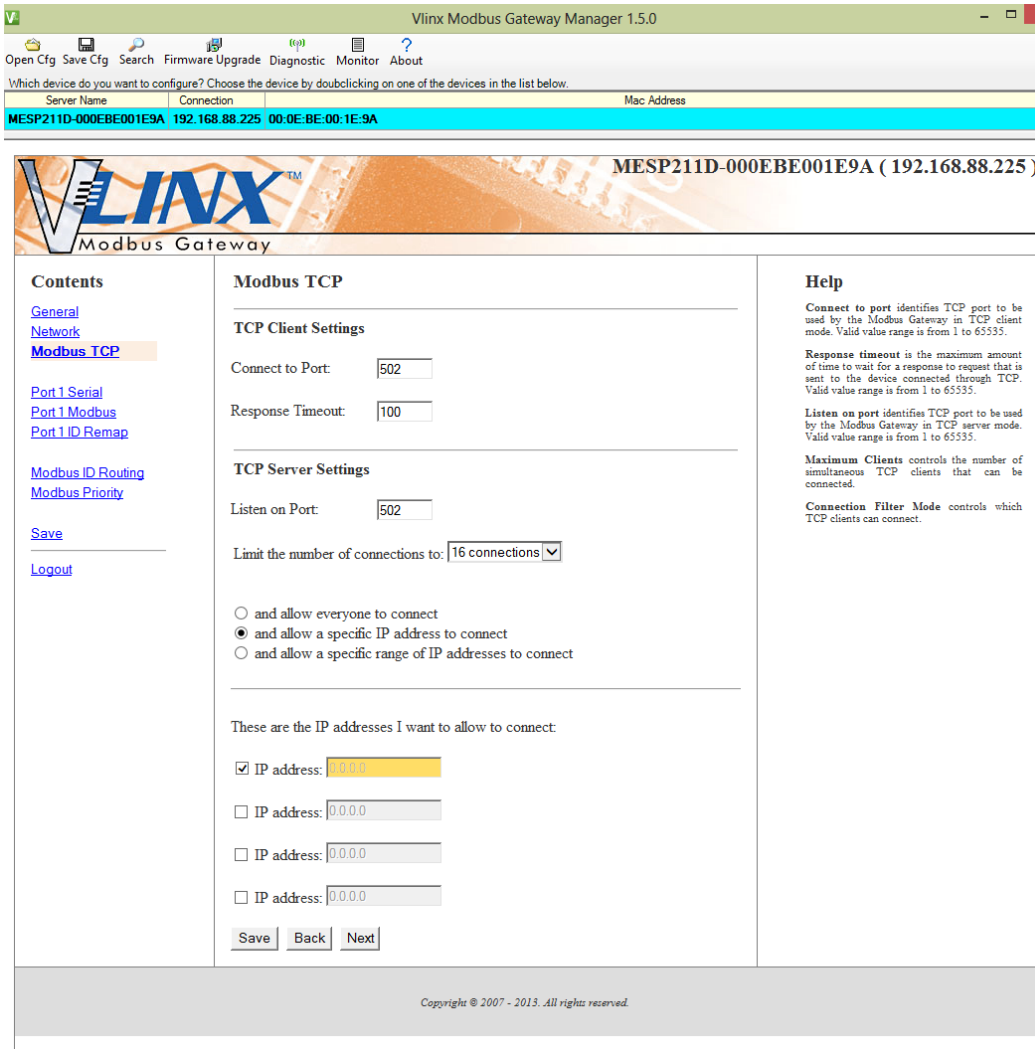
Vlinx Modbus Gateway Manager 1.5.0

Open Cfg Save Cfg Search Firmware Upgrade Diagnostic Monitor About

Which device do you want to configure? Choose the device by doubclicking on one of the devices in the list below.

| Server Name | Connection | Mac Address |
|---|---|---|
| MESP211D-000EBE001E9A | 192.168.88.225 | 00:0E:BE:00:1E:9A |

VLINX™ Modbus Gateway

MESP211D-000EBE001E9A ( 192.168.88.225 )

Contents

General
Network
Modbus TCP

Port 1 Serial
Port 1 Modbus
Port 1 ID Remap

Modbus ID Routing
Modbus Priority

Save

Logout

Modbus TCP

TCP Client Settings

Connect to Port: 502

Response Timeout: 100

TCP Server Settings

Listen on Port: 502

Limit the number of connections to: 16 connections

and allow everyone to connect
and allow a specific IP address to connect
and allow a specific range of IP addresses to connect

These are the IP addresses I want to allow to connect:

IP address: 0.0.0.0

IP address: 0.0.0.0

IP address: 0.0.0.0

IP address: 0.0.0.0

Save Back Next

Help

Connect to port identifies TCP port to be used by the Modbus Gateway in TCP client mode. Valid value range is from 1 to 65535.

Response timeout is the maximum amount of time to wait for a response to request that is sent to the device connected through TCP. Valid value range is from 1 to 65535.

Listen on port identifies TCP port to be used by the Modbus Gateway in TCP server mode. Valid value range is from 1 to 65535.

Maximum Clients controls the number of simultaneous TCP clients that can be connected.

Connection Filter Mode controls which TCP clients can connect.

Copyright © 2007 - 2013. All rights reserved.